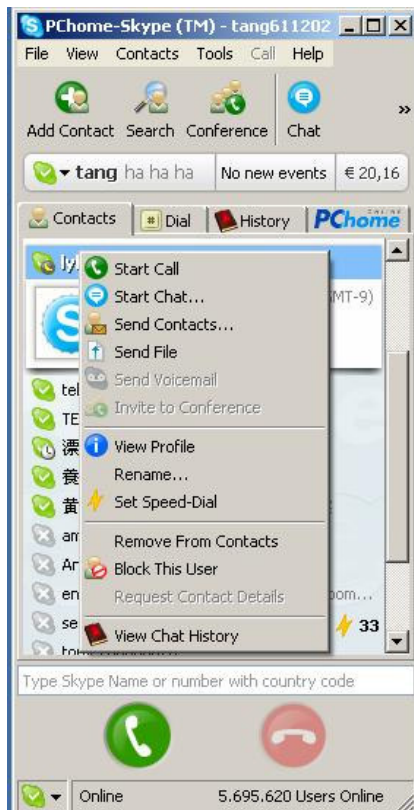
PChome-Skype (TM) - tang611202

File View Contacts Tools Call Help

Add Contact Search Conference Chat »

tang ha ha ha | No new events | € 20,16

Contacts | Dial | History | PChome ONLINE

lyl

MT-9)

tel
TE
漂
養
黃
am
Ar
en
se
tom

oom...

33

Start Call
Start Chat...
Send Contacts...
Send File
Send Voicemail
Invite to Conference
View Profile
Rename...
Set Speed-Dial
Remove From Contacts
Block This User
Request Contact Details
View Chat History

Type Skype Name or number with country code

Online | 5.695.620 Users Online